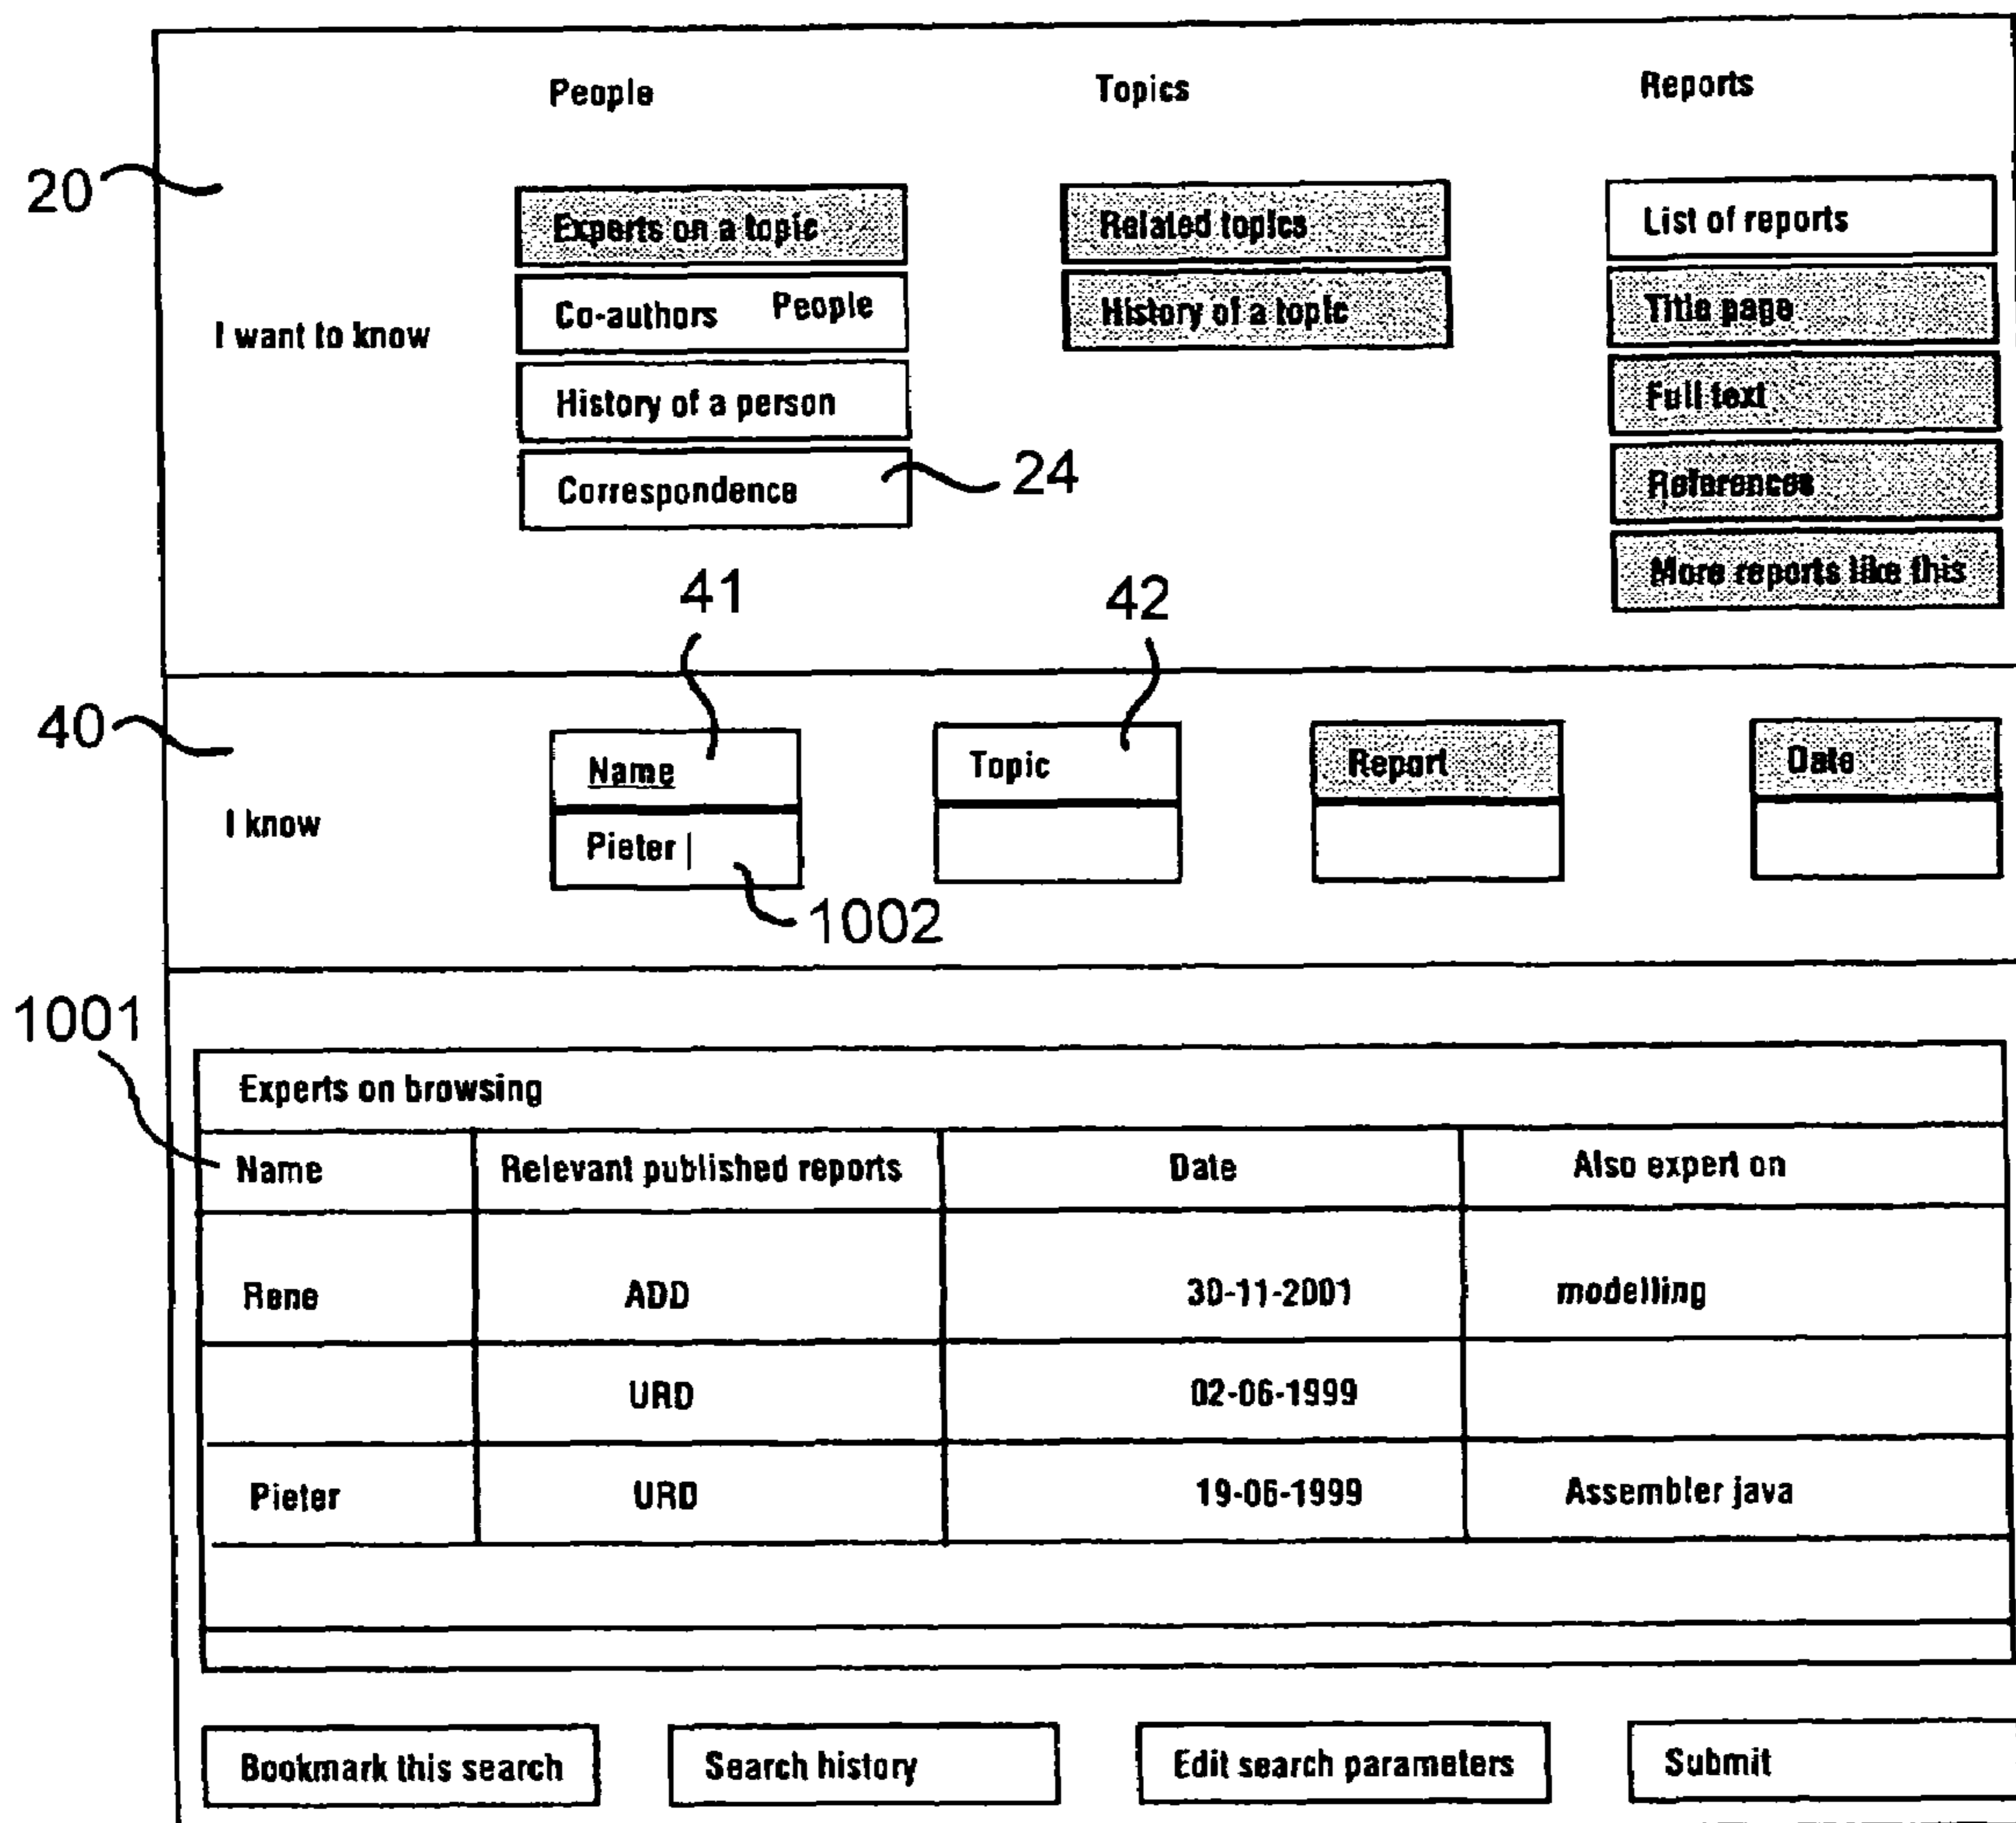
People

Topics

Reports

20

I want to know

Experts on a topic

Co-authors People

History of a person

Correspondence

24

Related topics

History of a topic

List of reports

Title page

Full text

References

More reports like this

41

42

40

I know

Name

Pieter |

1002

Topic

Report

Date

1001

Experts on browsing

| Name | Relevant published reports | Date | Also expert on |
|---|---|---|---|
| Rene | ADD | 30-11-2001 | modelling |
| | URD | 02-06-1999 | |
| Pieter | URD | 19-06-1999 | Assembler java |
| | | | |

Bookmark this search

Search history

Edit search parameters

Submit